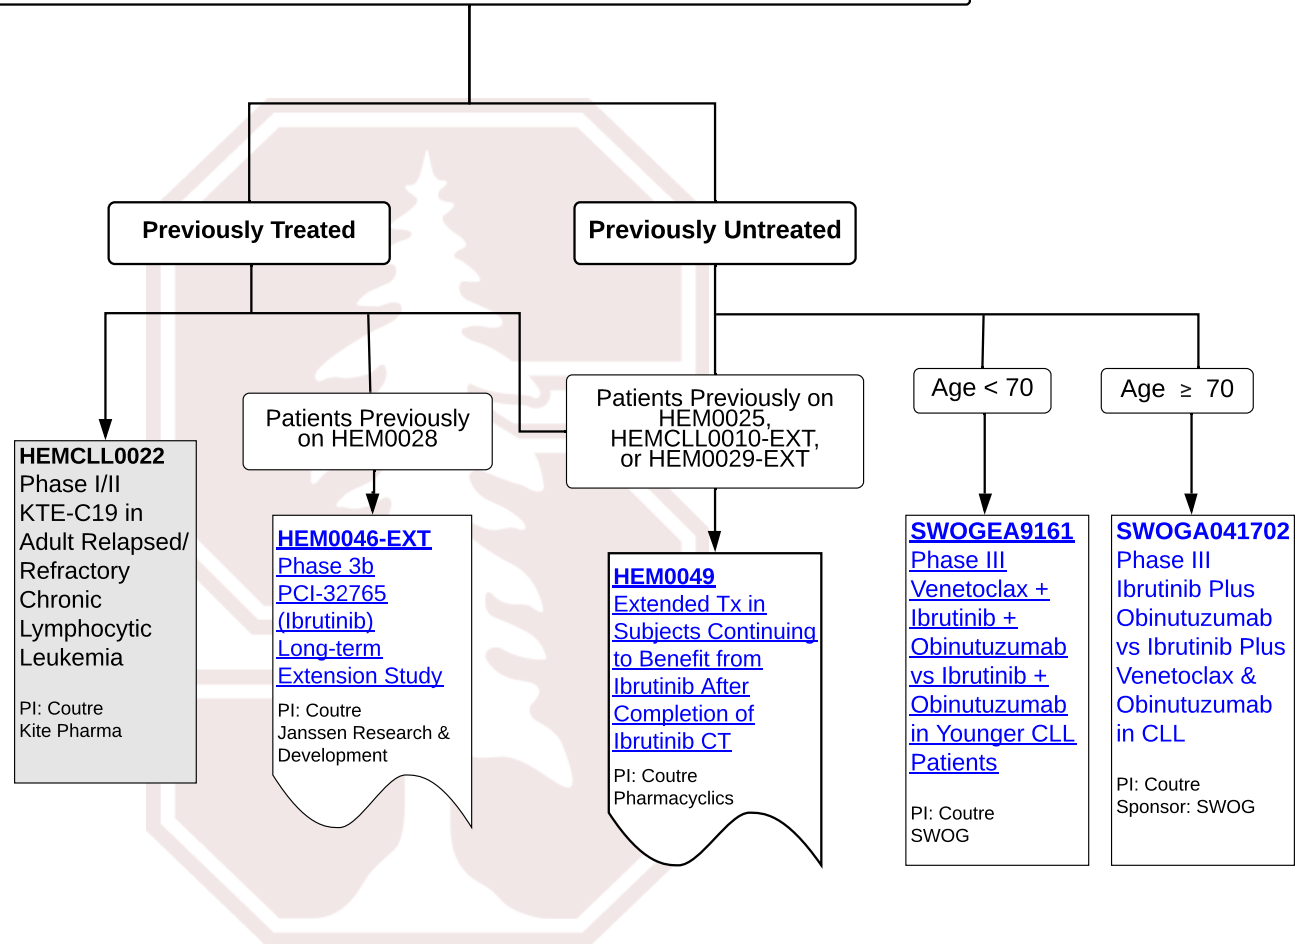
Previously Treated

Previously Untreated

HEMCLL0022
Phase I/II KTE-C19 in Adult Relapsed/ Refractory Chronic Lymphocytic Leukemia

PI: Coutre
Kite Pharma

Patients Previously on HEM0028

HEM0046-EXT
Phase 3b PCI-32765 (Ibrutinib) Long-term Extension Study

PI: Coutre
Janssen Research & Development

Patients Previously on HEM0025, HEMCLL0010-EXT, or HEM0029-EXT

HEM0049
Extended Tx in Subjects Continuing to Benefit from Ibrutinib After Completion of Ibrutinib CT

PI: Coutre
Pharmacyclics

Age < 70

SWOGEA9161
Phase III Venetoclax + Ibrutinib + Obinutuzumab vs Ibrutinib + Obinutuzumab in Younger CLL Patients

PI: Coutre
SWOG

Age $\geq$ 70

SWOGA041702
Phase III Ibrutinib Plus Obinutuzumab vs Ibrutinib Plus Venetoclax & Obinutuzumab in CLL

PI: Coutre
Sponsor: SWOG